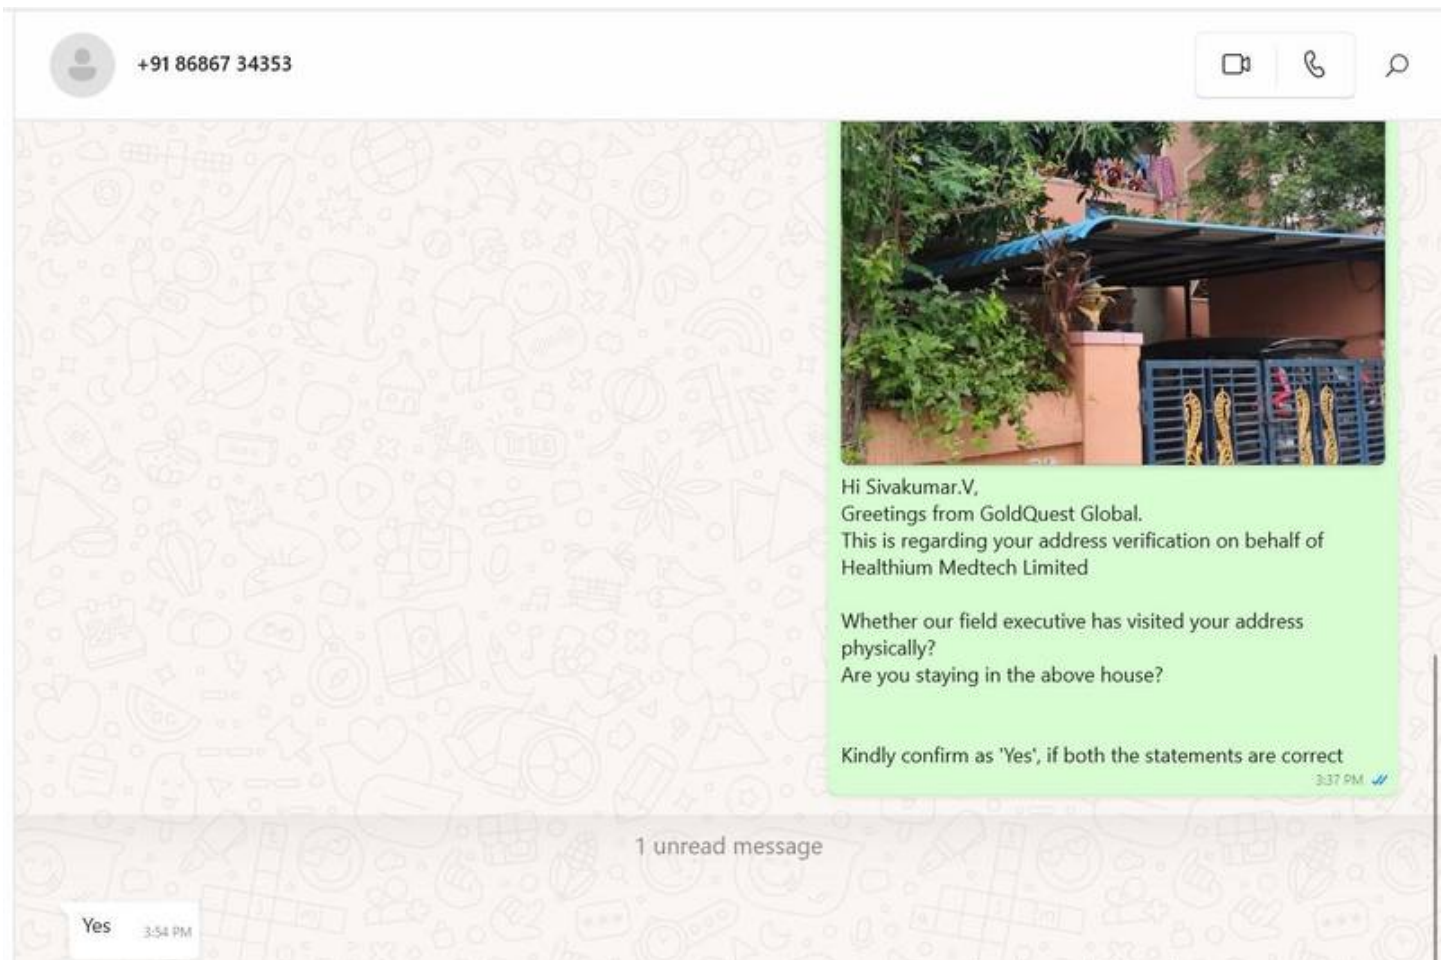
+91 86867 34353

Hi Sivakumar.V,
Greetings from GoldQuest Global.
This is regarding your address verification on behalf of Healthium Medtech Limited

Whether our field executive has visited your address physically?
Are you staying in the above house?

Kindly confirm as 'Yes', if both the statements are correct
3:37 PM

1 unread message

Yes 3:54 PM